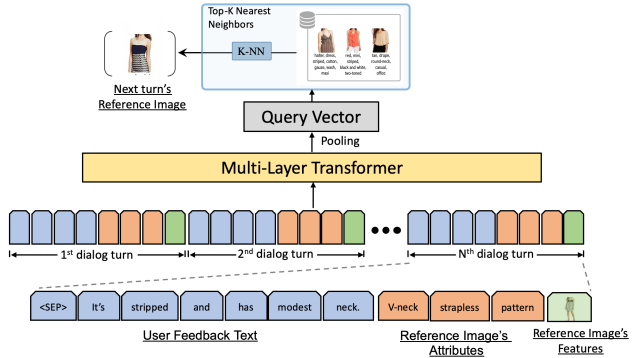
Top-K Nearest Neighbors

halter, dress, striped, cotton, gauze, wash, maxi

red, mini, striped, black and white, two-toned

fan, drape, round-neck, casual, office

K-NN

Next turn's Reference Image

Query Vector

Pooling

Multi-Layer Transformer

$1^{st}$ dialog turn

$2^{nd}$ dialog turn

$N^{th}$ dialog turn

<SEP> It's stripped and has modest neck.

V-neck strapless pattern

User Feedback Text

Reference Image's Attributes

Reference Image's Features